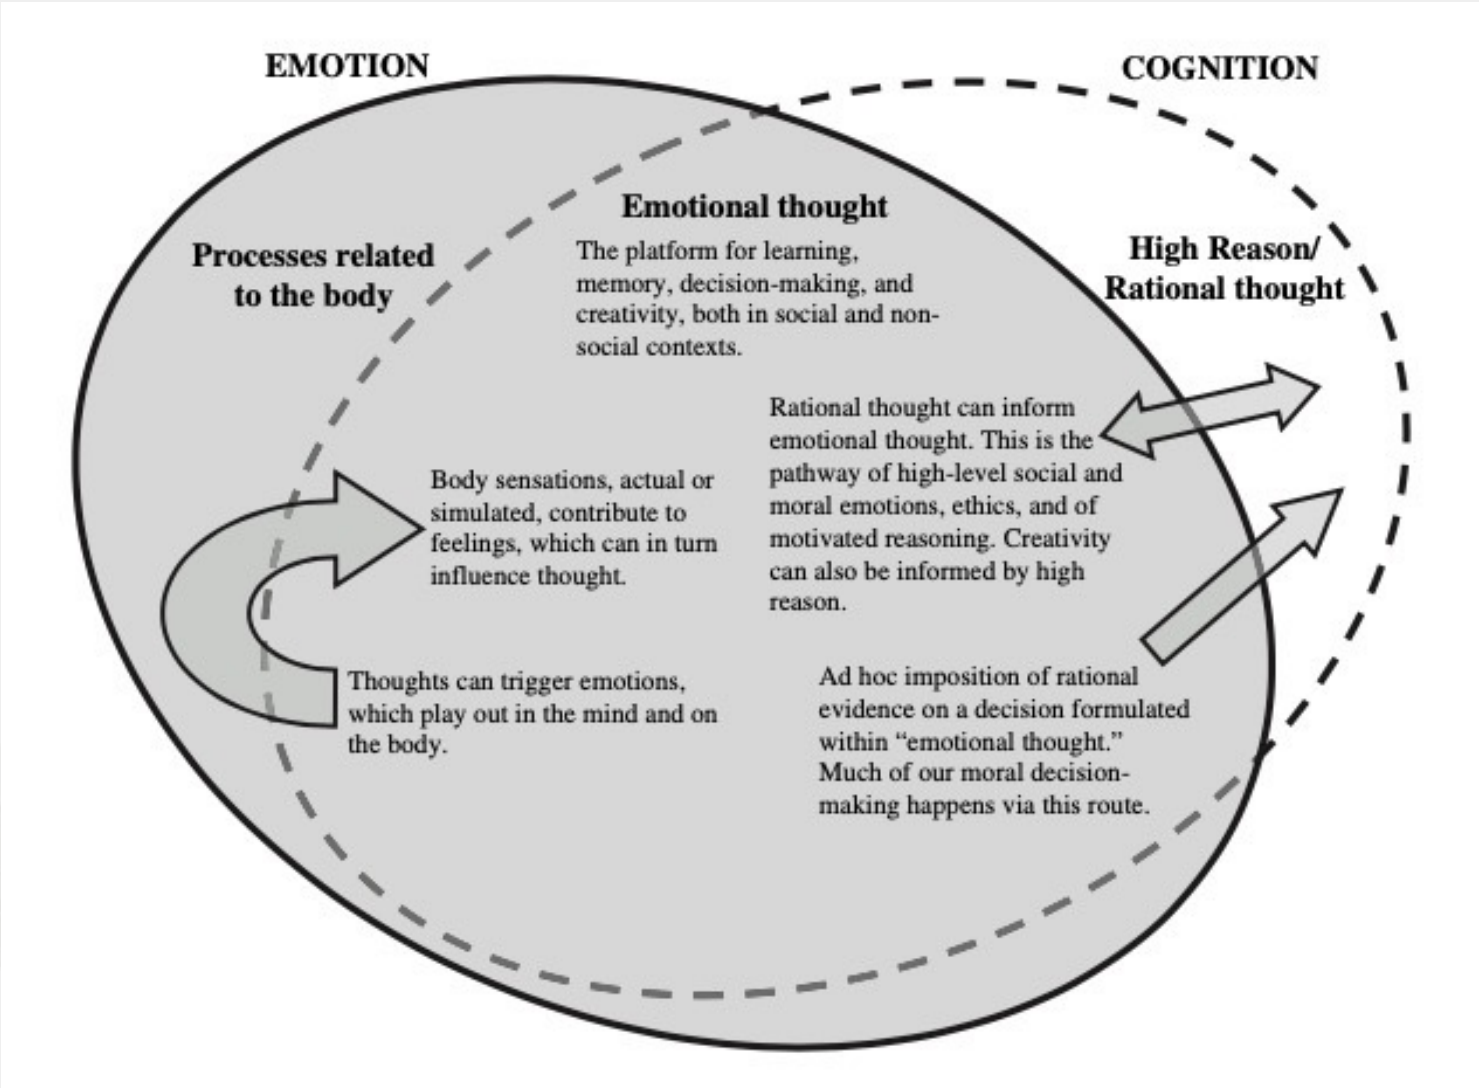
EMOTION

COGNITION

Emotional thought

The platform for learning, memory, decision-making, and creativity, both in social and non-social contexts.

Processes related to the body

High Reason/ Rational thought

Rational thought can inform emotional thought. This is the pathway of high-level social and moral emotions, ethics, and of motivated reasoning. Creativity can also be informed by high reason.

Body sensations, actual or simulated, contribute to feelings, which can in turn influence thought.

Thoughts can trigger emotions, which play out in the mind and on the body.

Ad hoc imposition of rational evidence on a decision formulated within "emotional thought." Much of our moral decision-making happens via this route.